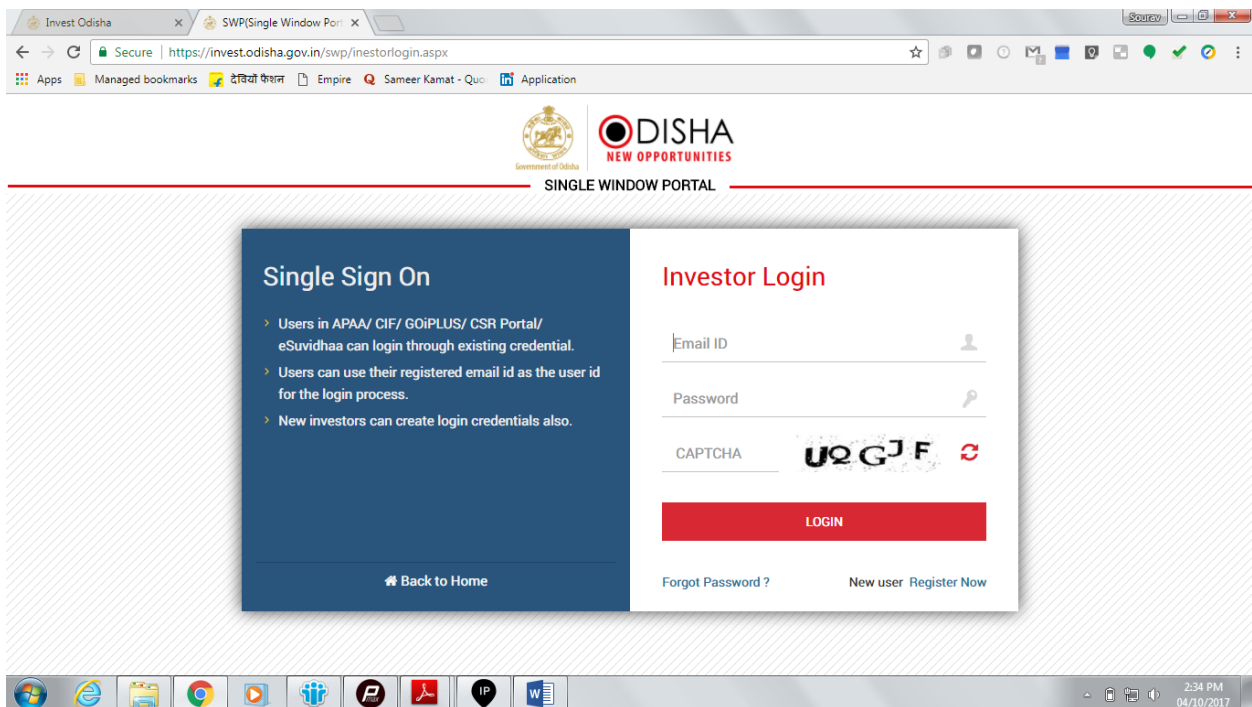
Invest Odisha
SWP(Single Window Port
Sourav
Secure | https://invest.odisha.gov.in/swp/inestorlogin.aspx
Apps Managed bookmarks देवियों फैशन Empire Sameer Kamat - Quo Application

Government of Odisha
ODISHA
NEW OPPORTUNITIES
SINGLE WINDOW PORTAL

Single Sign On

Users in APAA/ CIF/ GOiPLUS/ CSR Portal/ eSuvidhaa can login through existing credential.

Users can use their registered email id as the user id for the login process.

New investors can create login credentials also.

Back to Home

Investor Login

Email ID

Password

CAPTCHA UQGJF

LOGIN

Forgot Password ?

New user Register Now

IP

2:34 PM
04/10/2017